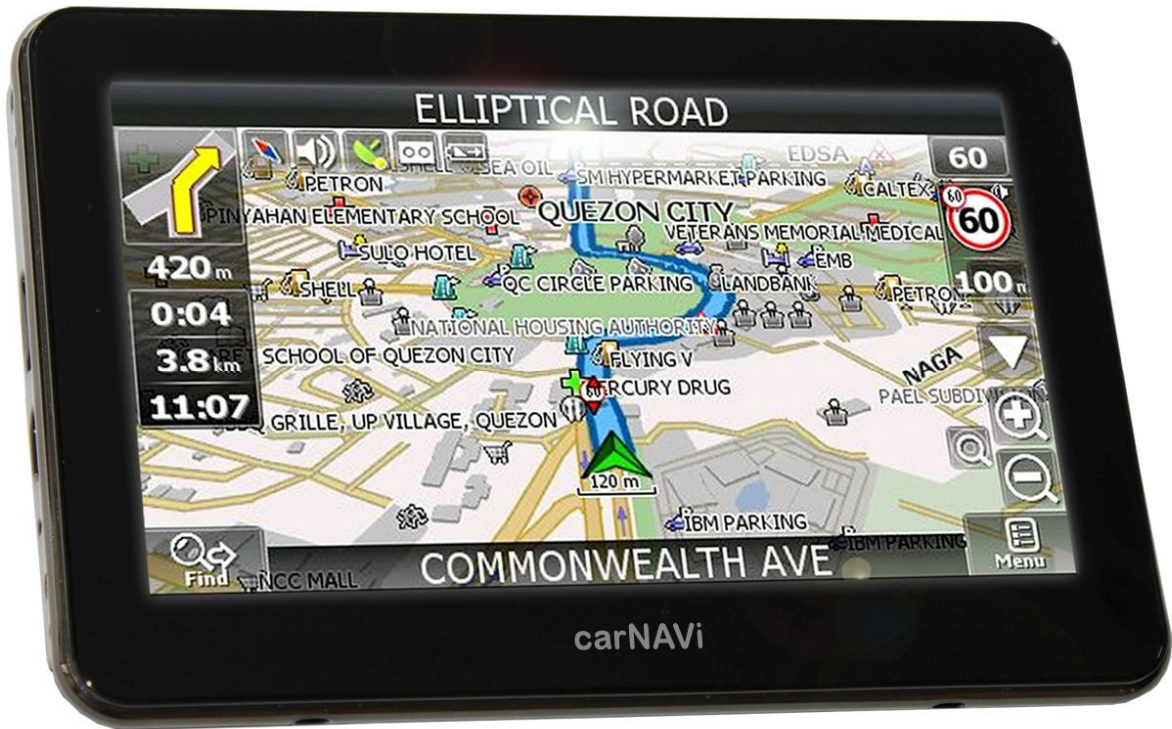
ELLIPTICAL ROAD

EDSA
60
SHELL
SEA OIL
SM HYPERMARKET PARKING
PETRON
CALTEX
PINYAHAN ELEMENTARY SCHOOL
QUEZON CITY
VETERANS MEMORIAL MEDICAL
60
60
SULO HOTEL
EMB
420 m
SHELL
QC CIRCLE PARKING
LANDBANK
PETRON
100 m
0:04
NATIONAL HOUSING AUTHORITY
3.8 km
SCHOOL OF QUEZON CITY
FLYING V
NAGA
MERCURY DRUG
11:07
PAEL SUBDIV
GRILLE, UP VILLAGE, QUEZON
60
120 m
IBM PARKING
IBM PARKING
Find
NCC MALL
COMMONWEALTH AVE
Menu

carNAVi